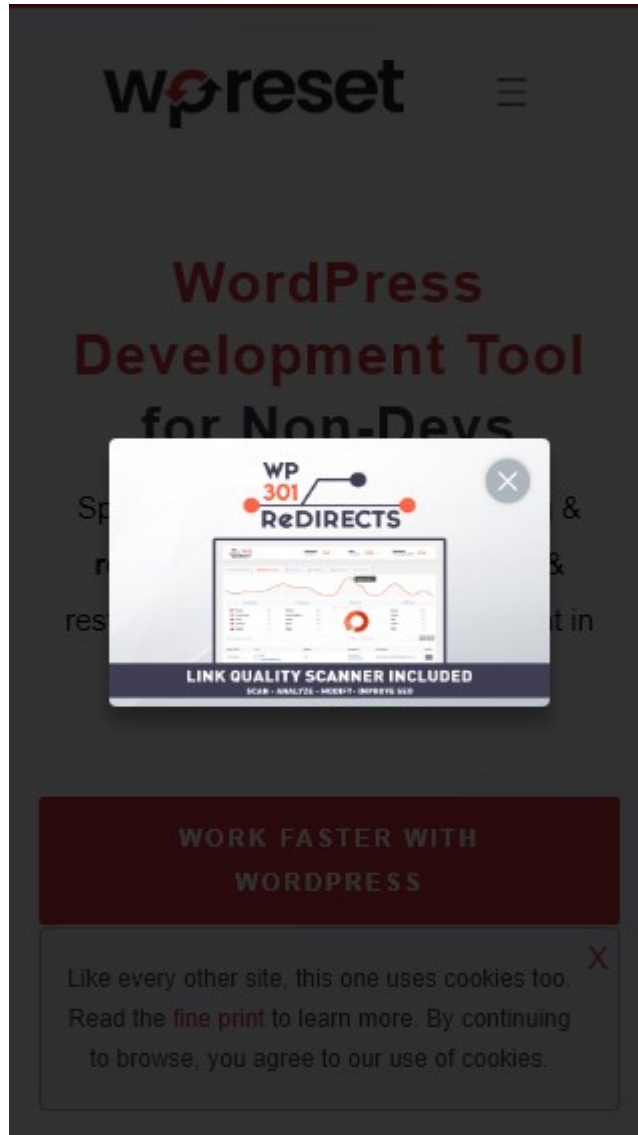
wpreset

WordPress Development Tool for Non-Devs

Sp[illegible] &
r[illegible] &
res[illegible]t in

WP 301 ReDIRECTS

LINK QUALITY SCANNER INCLUDED
SCAN - ANALYZE - MODIFY - IMPROVE SEO

WORK FASTER WITH WORDPRESS

X
Like every other site, this one uses cookies too. Read the fine print to learn more. By continuing to browse, you agree to our use of cookies.